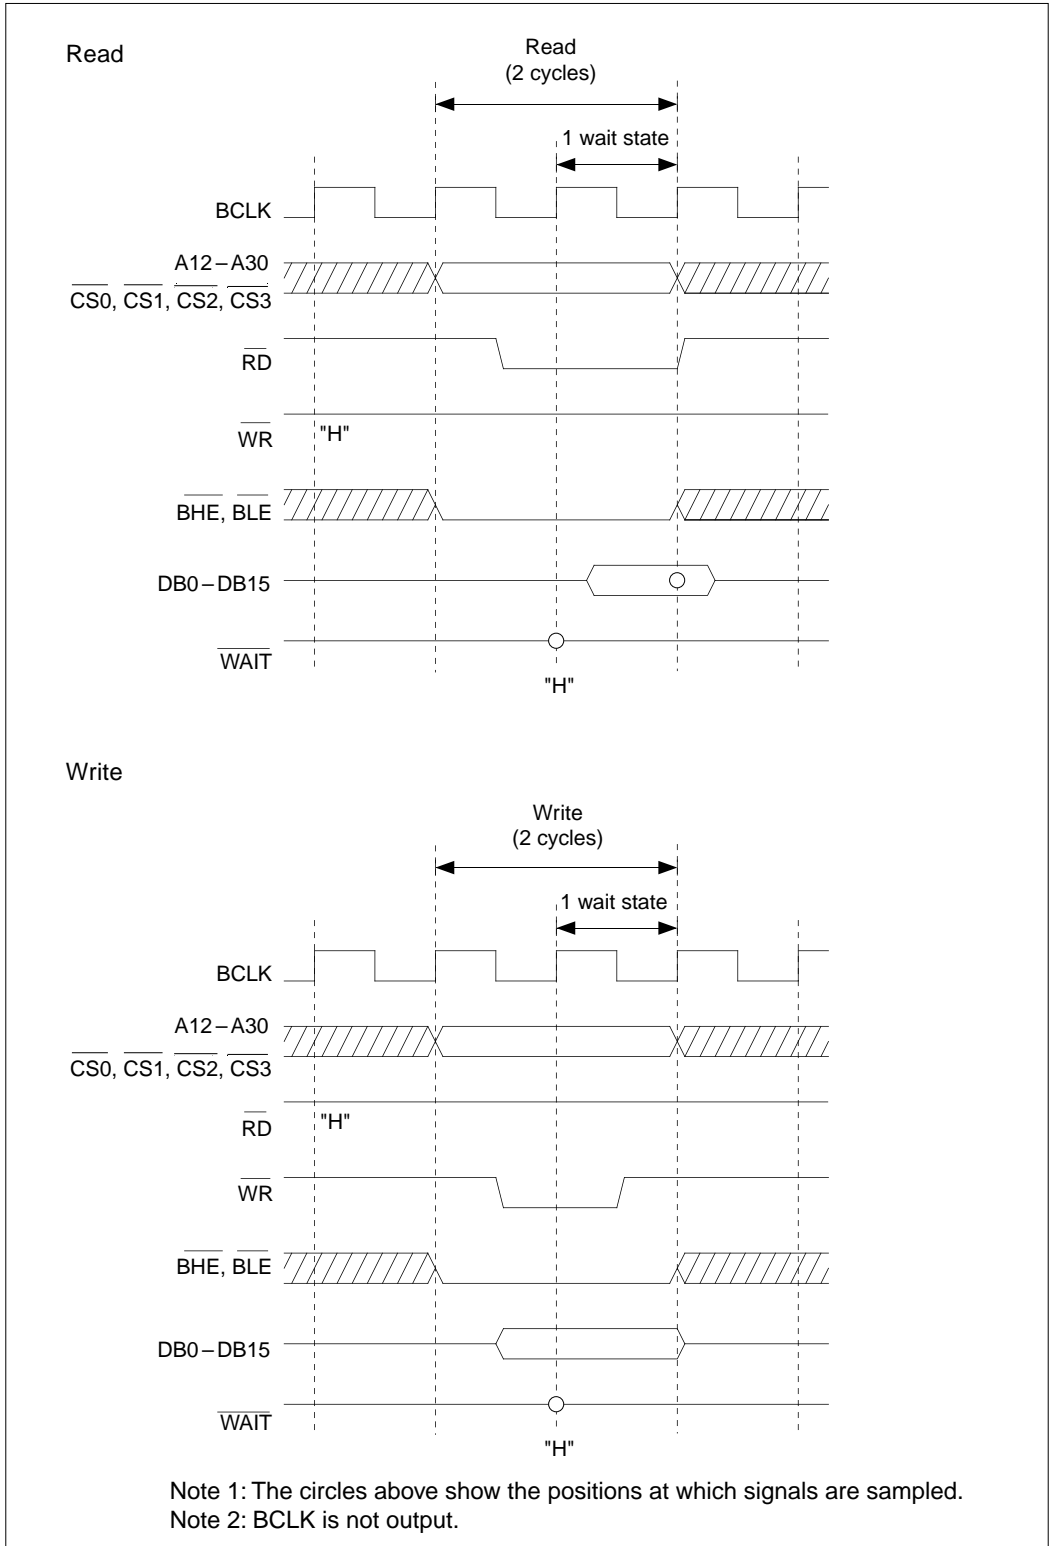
Read

Read
(2 cycles)

1 wait state

BCLK

A12 – A30
$\overline{CS0}$, $\overline{CS1}$, $\overline{CS2}$, $\overline{CS3}$

$\overline{RD}$

$\overline{WR}$ "H"

$\overline{BHE}$, $\overline{BLE}$

DB0 – DB15

$\overline{WAIT}$

"H"

Write

Write
(2 cycles)

1 wait state

BCLK

A12 – A30
$\overline{CS0}$, $\overline{CS1}$, $\overline{CS2}$, $\overline{CS3}$

$\overline{RD}$ "H"

$\overline{WR}$

$\overline{BHE}$, $\overline{BLE}$

DB0 – DB15

$\overline{WAIT}$

"H"

Note 1: The circles above show the positions at which signals are sampled.
Note 2: BCLK is not output.